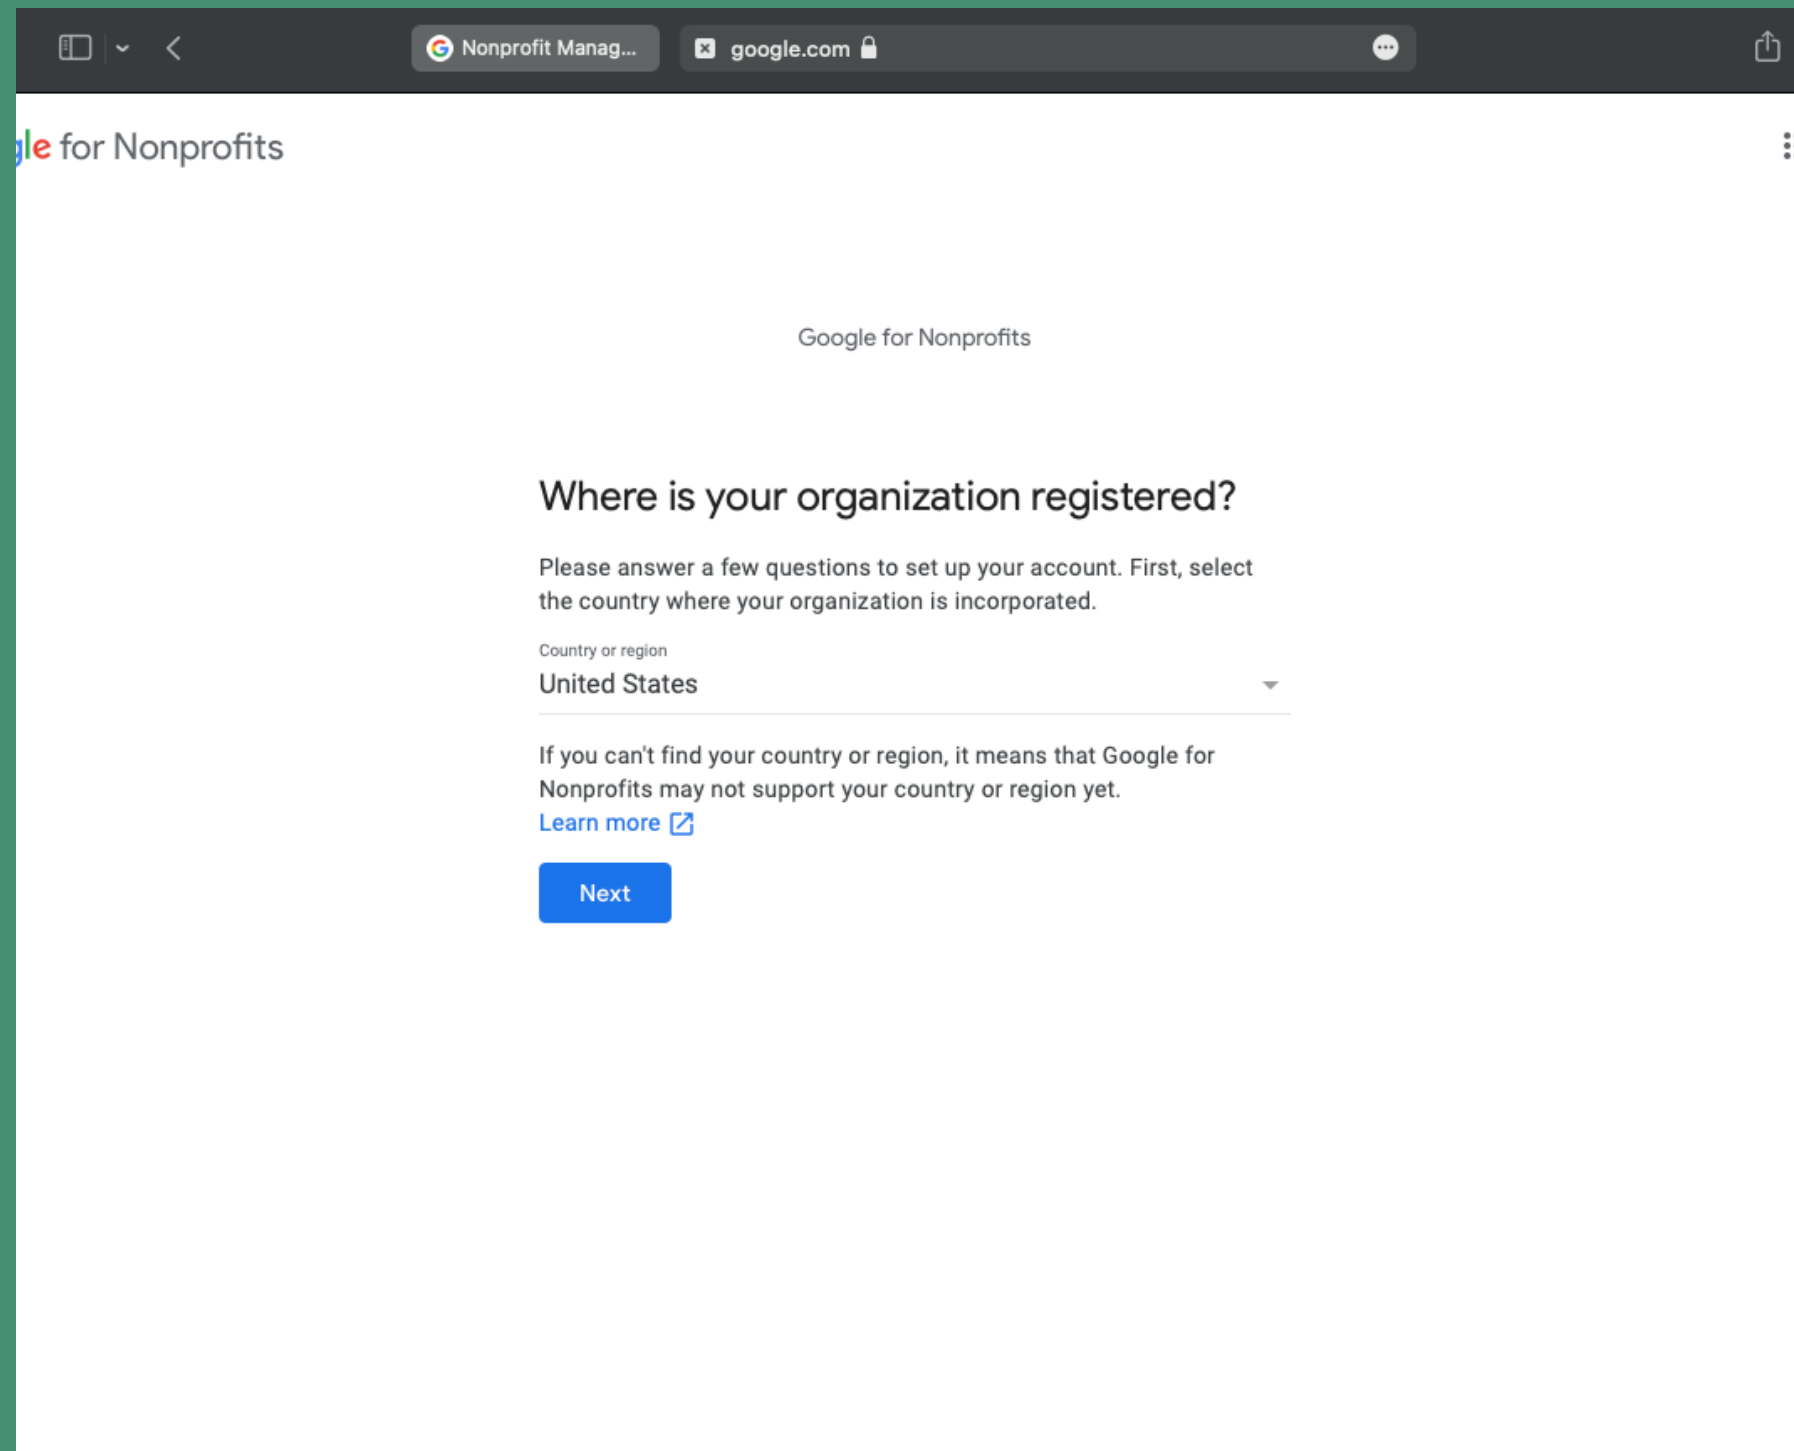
Nonprofit Manag...

google.com

gle for Nonprofits

Google for Nonprofits

Where is your organization registered?

Please answer a few questions to set up your account. First, select the country where your organization is incorporated.

Country or region
United States

If you can't find your country or region, it means that Google for Nonprofits may not support your country or region yet.
Learn more

Next